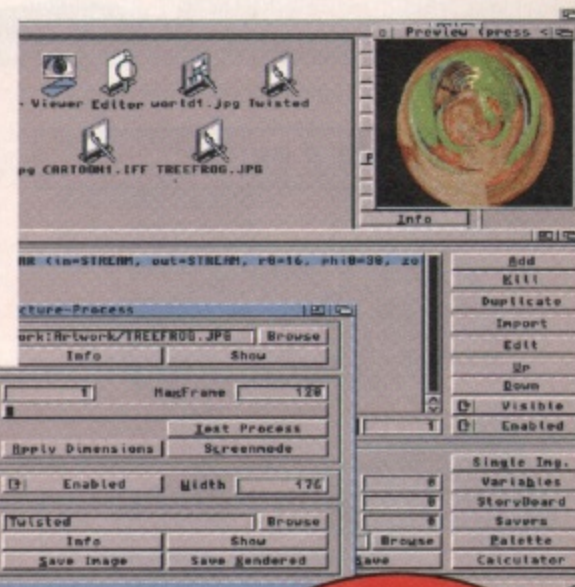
Viewer Editor world1.jpg Twisted

pg CARTOON1.IFF TREEFROG.JPG

Preview (press <

Info

nn (in=STREAM, out=STREAM, r0=16, phi0=30, zo

cture-Process

ork:Artwork/TREEFROG.JPG
Browse
Info
Show

1
MaxFrame
120

Test Process
Apply Dimensions
Screenmode

Enabled
Width
176

Twisted
Browse
Info
Show
Save Image
Save Rendered

Add
Kill
Duplicate
Import
Edit
Up
Down
Visible
1
Enabled
Single Img.
0
Variables
0
StoryBoard
0
Savers
Browse
Palette
ave
Calculator